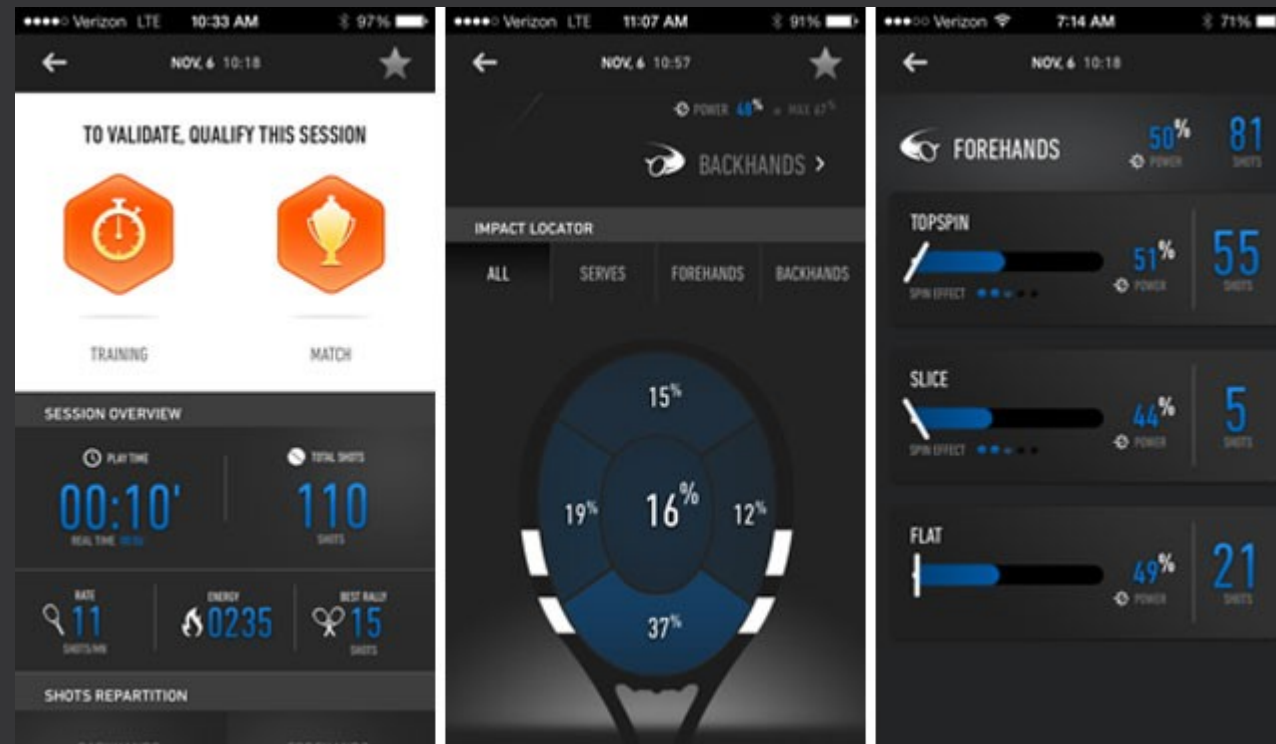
Verizon LTE 10:33 AM 97%

NOV. 6 10:18

TO VALIDATE, QUALIFY THIS SESSION

TRAINING

MATCH

SESSION OVERVIEW

PLAY TIME

00:10'

REAL TIME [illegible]

TOTAL SHOTS

110

SHOTS

RATE

11

SHOTS/MN

ENERGY

0235

BEST RALLY

15

SHOTS

SHOTS REPARTITION

Verizon LTE 11:07 AM 91%

NOV. 6 10:57

POWER 48% MAX 67%

BACKHANDS >

IMPACT LOCATOR

ALL

SERVES

FOREHANDS

BACKHANDS

15%

19%

16%

12%

37%

Verizon 7:14 AM 71%

NOV. 6 10:18

FOREHANDS

50%

POWER

81

SHOTS

TOPSPIN

SPIN EFFECT

51%

POWER

55

SHOTS

SLICE

SPIN EFFECT

44%

POWER

5

SHOTS

FLAT

49%

POWER

21

SHOTS